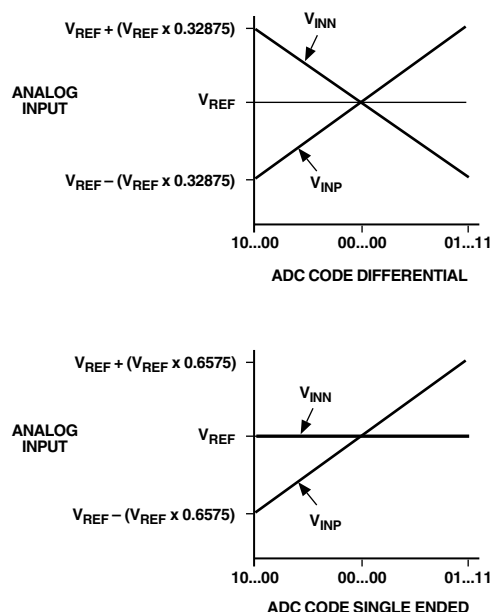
$V_{REF} + (V_{REF} \times 0.32875)$

$V_{INN}$

ANALOG INPUT

$V_{REF}$

$V_{REF} - (V_{REF} \times 0.32875)$

$V_{INP}$

10...00

00...00

01...11

ADC CODE DIFFERENTIAL

$V_{REF} + (V_{REF} \times 0.6575)$

$V_{INN}$

ANALOG INPUT

$V_{REF}$

$V_{REF} - (V_{REF} \times 0.6575)$

$V_{INP}$

10...00

00...00

01...11

ADC CODE SINGLE ENDED